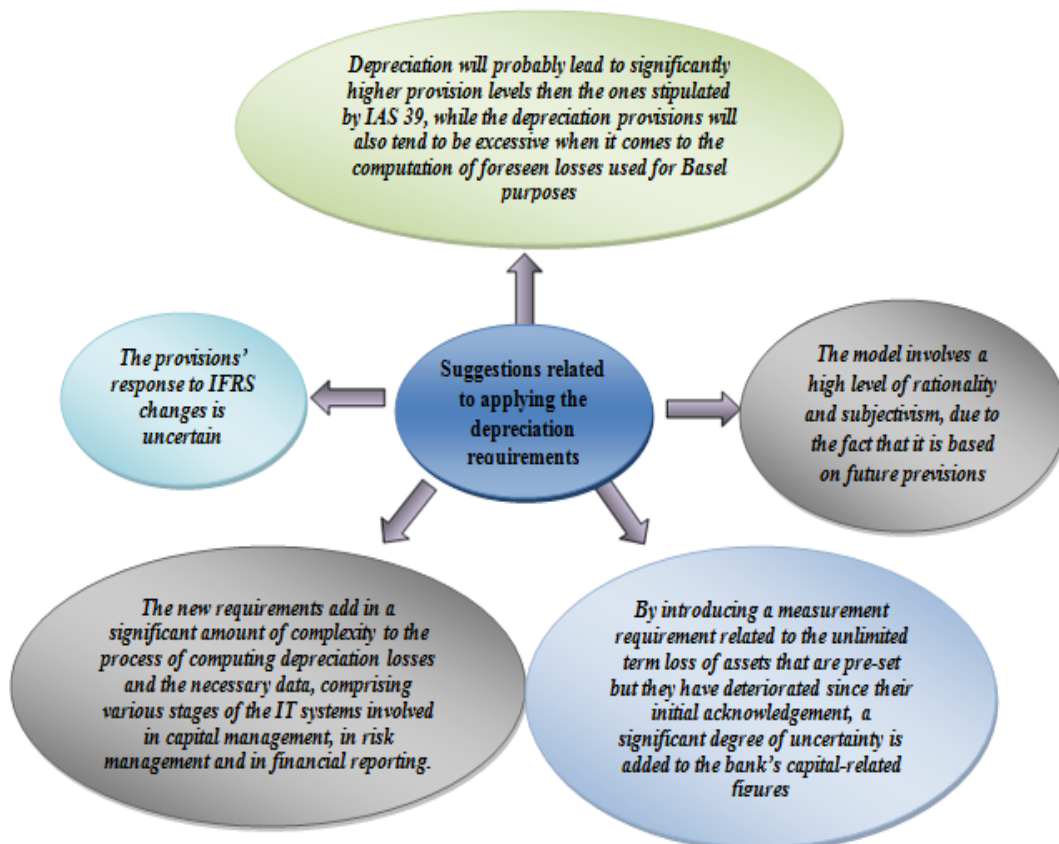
Depreciation will probably lead to significantly higher provision levels then the ones stipulated by IAS 39, while the depreciation provisions will also tend to be excessive when it comes to the computation of foreseen losses used for Basel purposes

The provisions' response to IFRS changes is uncertain

Suggestions related to applying the depreciation requirements

The model involves a high level of rationality and subjectivism, due to the fact that it is based on future previsions

The new requirements add in a significant amount of complexity to the process of computing depreciation losses and the necessary data, comprising various stages of the IT systems involved in capital management, in risk management and in financial reporting.

By introducing a measurement requirement related to the unlimited term loss of assets that are pre-set but they have deteriorated since their initial acknowledgement, a significant degree of uncertainty is added to the bank's capital-related figures